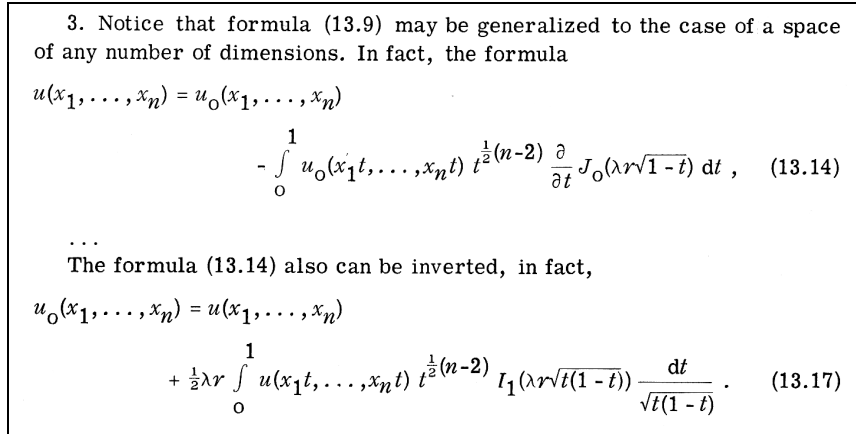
3. Notice that formula (13.9) may be generalized to the case of a space of any number of dimensions. In fact, the formula

$u(x_1, \ldots, x_n) = u_0(x_1, \ldots, x_n)$

$- \int_0^1 u_0(x_1 t, \ldots, x_n t)\, t^{\frac{1}{2}(n-2)} \frac{\partial}{\partial t} J_0(\lambda r\sqrt{1-t})\, dt\,, \quad (13.14)$

...

The formula (13.14) also can be inverted, in fact,

$u_0(x_1, \ldots, x_n) = u(x_1, \ldots, x_n)$

$+ \frac{1}{2}\lambda r \int_0^1 u(x_1 t, \ldots, x_n t)\, t^{\frac{1}{2}(n-2)}\, I_1(\lambda r\sqrt{t(1-t)})\, \frac{dt}{\sqrt{t(1-t)}}\,. \quad (13.17)$